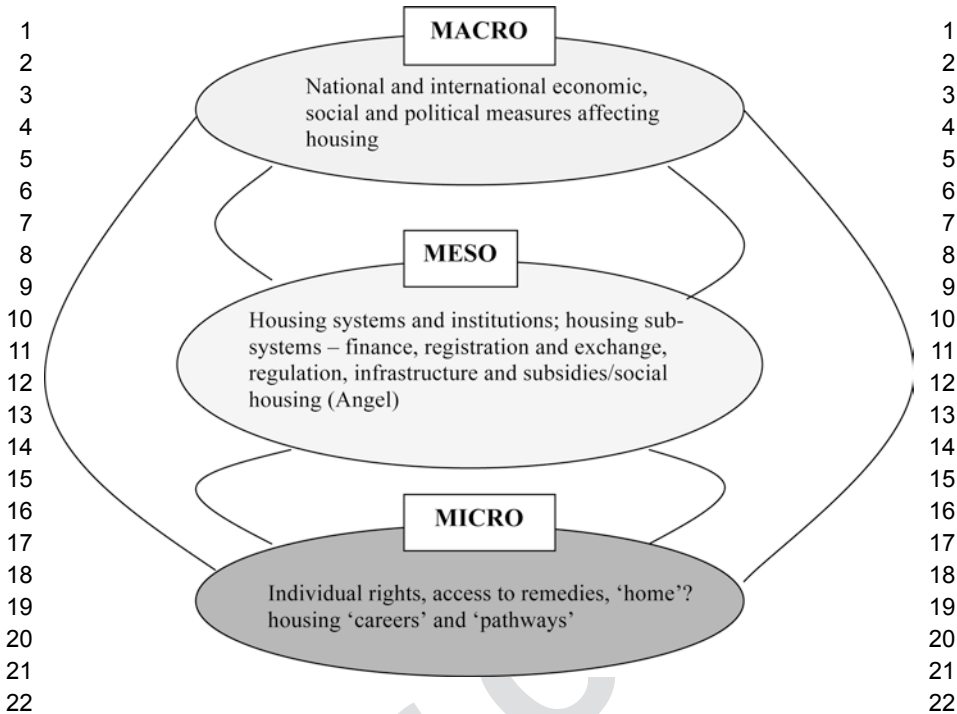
MACRO

National and international economic, social and political measures affecting housing

MESO

Housing systems and institutions; housing subsystems – finance, registration and exchange, regulation, infrastructure and subsidies/social housing (Angel)

MICRO

Individual rights, access to remedies, 'home'? housing 'careers' and 'pathways'

1 2 3 4 5 6 7 8 9 10 11 12 13 14 15 16 17 18 19 20 21 22

1 2 3 4 5 6 7 8 9 10 11 12 13 14 15 16 17 18 19 20 21 22